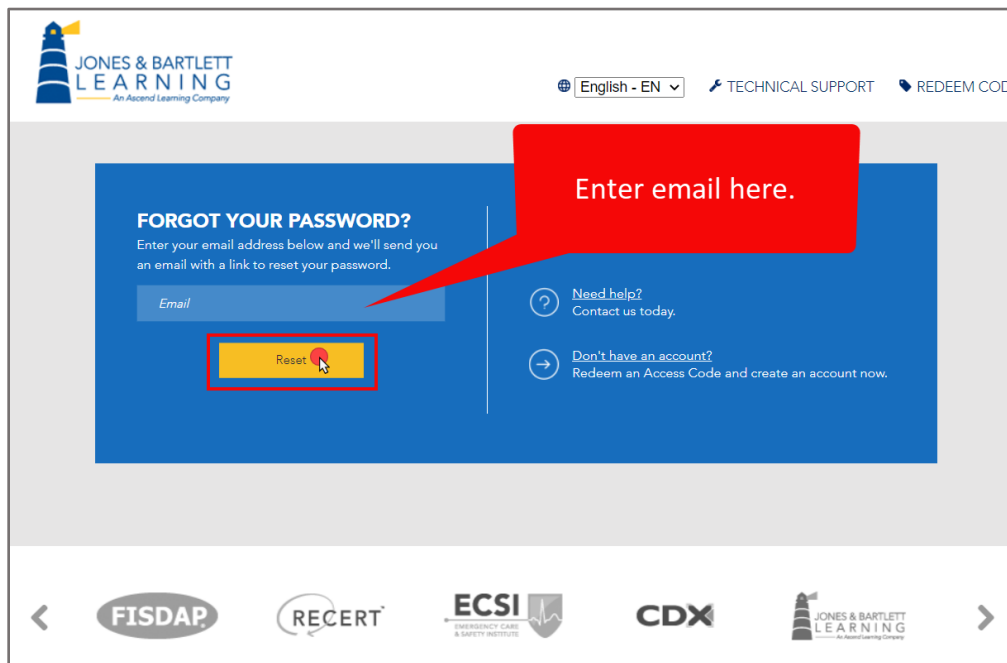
JONES & BARTLETT LEARNING
An Ascend Learning Company

English - EN

TECHNICAL SUPPORT

REDEEM COD

Enter email here.

FORGOT YOUR PASSWORD?

Enter your email address below and we'll send you an email with a link to reset your password.

Email

Reset

Need help?
Contact us today.

Don't have an account?
Redeem an Access Code and create an account now.

FISDAP

RECERT

ECSI
EMERGENCY CARE & SAFETY INSTITUTE

CDX

JONES & BARTLETT LEARNING
An Ascend Learning Company